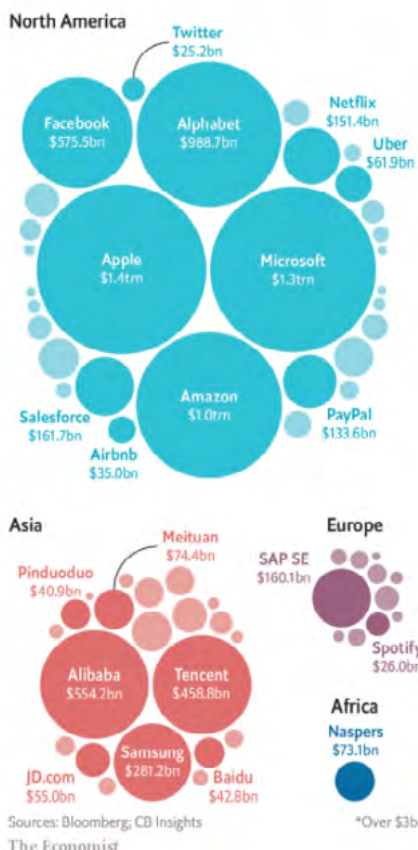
North America

Twitter
$25.2bn

Facebook
$575.5bn

Alphabet
$988.7bn

Netflix
$151.4bn

Uber
$61.9bn

Apple
$1.4trn

Microsoft
$1.3trn

Amazon
$1.0trn

Salesforce
$161.7bn

Airbnb
$35.0bn

PayPal
$133.6bn

Asia

Meituan
$74.4bn

Pinduoduo
$40.9bn

Alibaba
$554.2bn

Tencent
$458.8bn

Samsung
$281.2bn

JD.com
$55.0bn

Baidu
$42.8bn

Europe

SAP SE
$160.1bn

Spotify
$26.0b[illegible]

Africa

Naspers
$73.1bn

Sources: Bloomberg; CB Insights

*Over $3b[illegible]

The Economist